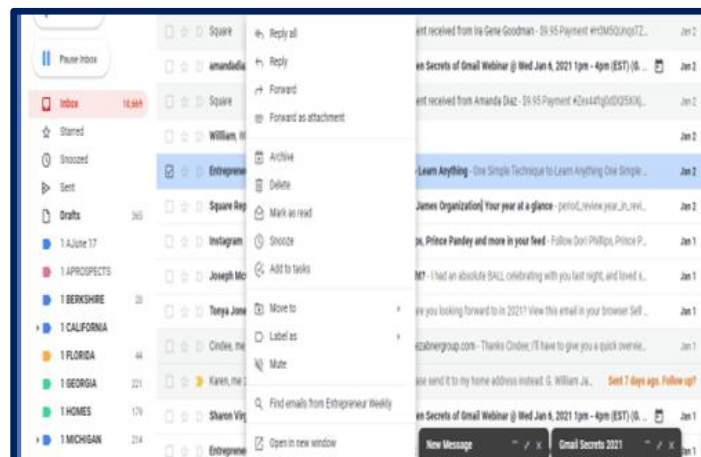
Pause Inbox

Inbox 10,669
Starred
Snoozed
Sent
Drafts 365
1AJune17
1APROSPECTS
1BERKSHIRE 20
1CALIFORNIA
1FLORIDA 44
1GEORGIA 221
1HOMES 179
1MICHIGAN 214

Square
amandadia
Square
William, W
Entreprene
Square Rep
Instagram
Joseph Mc
Tonya Jone
Cindee, me
Karen, me 2
Sharon Vig
Entreprene

Reply all
Reply
Forward
Forward as attachment
Archive
Delete
Mark as read
Snooze
Add to tasks
Move to
Label as
Mute
Find emails from Entrepreneur Weekly
Open in new window

ent received from Iva Gene Goodman - $9.95 Payment #tCM5QUnqsTZ... Jan 2
en Secrets of Gmail Webinar @ Wed Jan 6, 2021 1pm - 4pm (EST) (G... Jan 2
ent received from Amanda Diaz - $9.95 Payment #Zex44fgDdD25XXj... Jan 2
Jan 2
Learn Anything - One Simple Technique to Learn Anything One Simple... Jan 2
James Organization| Your year at a glance - period_review.year_in_revi... Jan 2
s, Prince Pandey and more in your feed - Follow Dori Phillips, Prince P... Jan 1
ht? - I had an absolute BALL celebrating with you last night, and loved s... Jan 1
re you looking forward to in 2021? View this email in your browser Sell ... Jan 1
ezabnergroup.com - Thanks Cindee, I'll have to give you a quick overvie... Jan 1
se send it to my home address instead. G. William Ja... Sent 7 days ago. Follow up? Jan 1
en Secrets of Gmail Webinar @ Wed Jan 6, 2021 1pm - 4pm (EST) (G... Jan 1

New Message
Gmail Secrets 2021